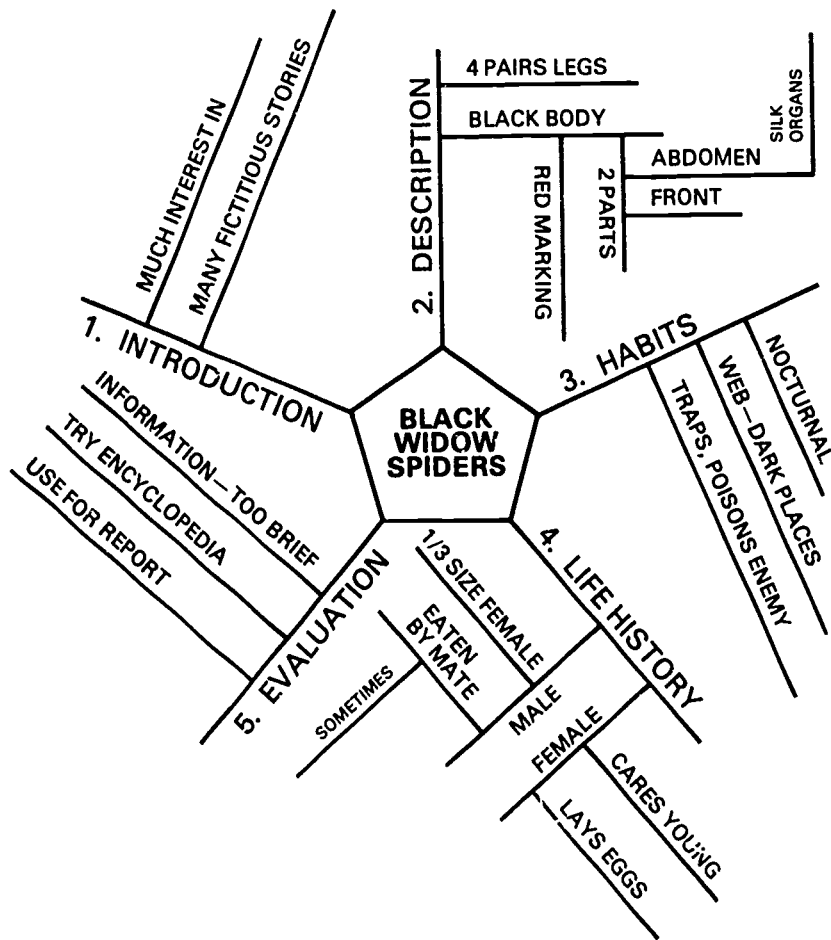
BLACK WIDOW SPIDERS

1. INTRODUCTION
MUCH INTEREST IN
MANY FICTITIOUS STORIES

2. DESCRIPTION
4 PAIRS LEGS
BLACK BODY
RED MARKING
2 PARTS
ABDOMEN
SILK ORGANS
FRONT

3. HABITS
NOCTURNAL
WEB—DARK PLACES
TRAPS, POISONS ENEMY

4. LIFE HISTORY
MALE
1/3 SIZE FEMALE
EATEN BY MATE
SOMETIMES
FEMALE
CARES YOUNG
LAYS EGGS

5. EVALUATION
INFORMATION—TOO BRIEF
TRY ENCYCLOPEDIA
USE FOR REPORT